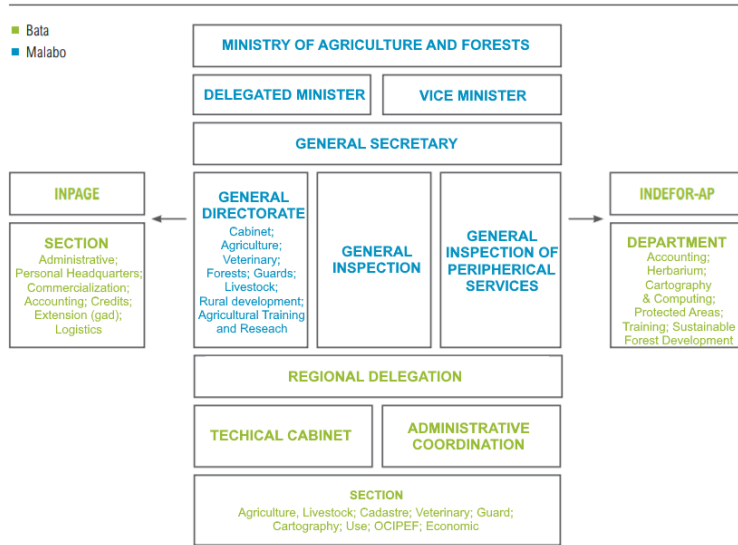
Bata
Malabo

MINISTRY OF AGRICULTURE AND FORESTS

DELEGATED MINISTER

VICE MINISTER

GENERAL SECRETARY

INPAGE

SECTION
Administrative; Personal Headquarters; Commercialization; Accounting; Credits; Extension (gad); Logistics

GENERAL DIRECTORATE
Cabinet; Agriculture; Veterinary; Forests; Guards; Livestock; Rural development; Agricultural Training and Reseach

GENERAL INSPECTION

GENERAL INSPECTION OF PERIPHERICAL SERVICES

INDEFOR-AP

DEPARTMENT
Accounting; Herbarium; Cartography & Computing; Protected Areas; Training; Sustainable Forest Development

REGIONAL DELEGATION

TECHICAL CABINET

ADMINISTRATIVE COORDINATION

SECTION
Agriculture, Livestock; Cadastre; Veterinary; Guard; Cartography; Use; OCIPEF; Economic